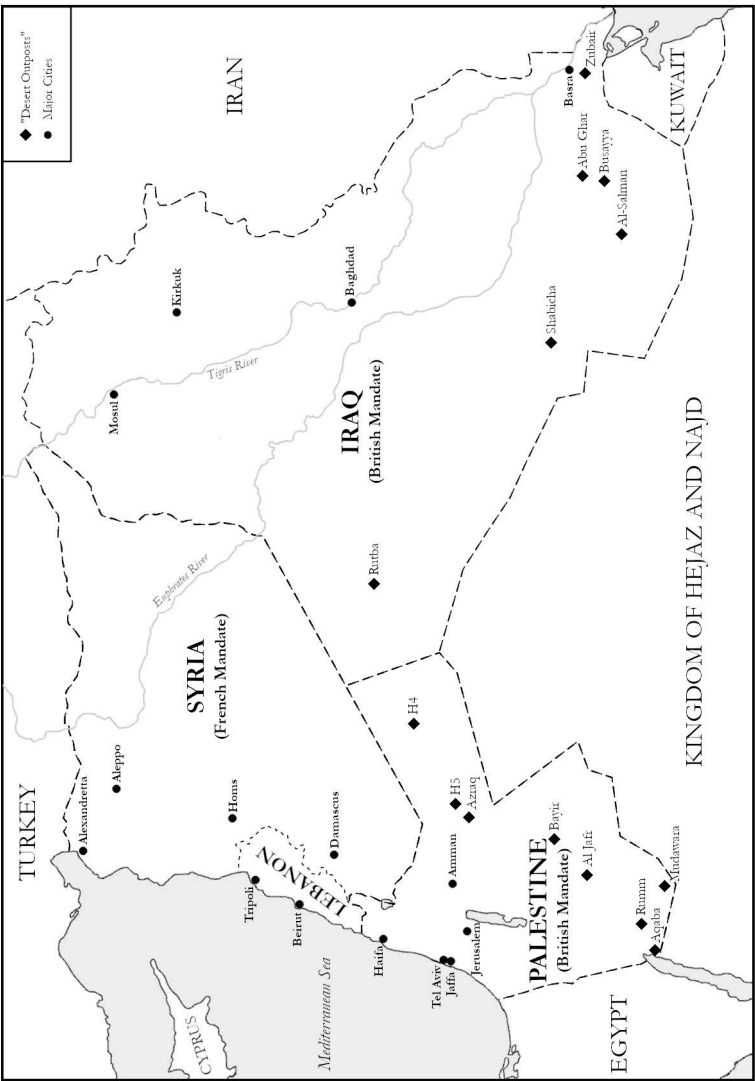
"Desert Outposts"
Major Cities

IRAN

KUWAIT

Zubair
Basra
Abu Ghar
Busayya
Al-Salman

Baghdad
Kirkuk
Mosul
Tigris River
Shabicha

IRAQ
(British Mandate)

KINGDOM OF HEJAZ AND NAJD

Euphrates River
Rutba

SYRIA
(French Mandate)

H4
H5
Azraq
Bayir
Al Jafr
Mudawara
Rumm
Aqaba

TURKEY
Alexandretta
Aleppo
Homs
Damascus
Tripoli
LEBANON
Beirut
Haifa
Amman
Jerusalem
Tel Aviv
Jaffa

PALESTINE
(British Mandate)

Mediterranean Sea
CYPRUS
EGYPT